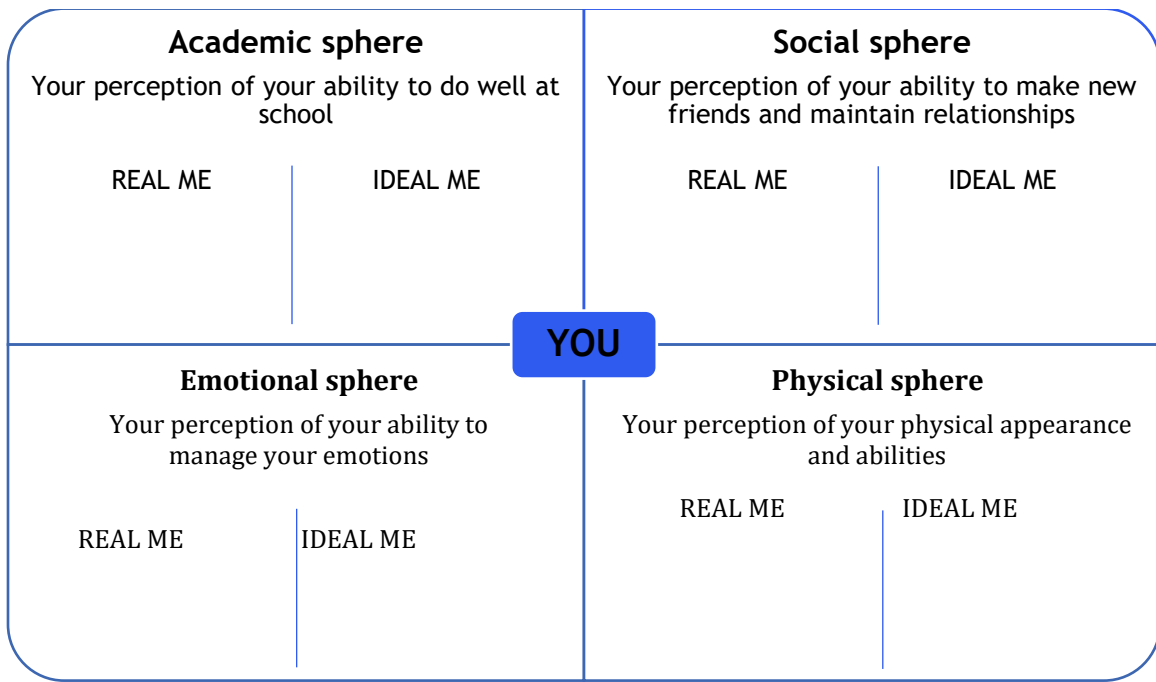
Academic sphere

Your perception of your ability to do well at school

REAL ME

IDEAL ME

Social sphere

Your perception of your ability to make new friends and maintain relationships

REAL ME

IDEAL ME

YOU

Emotional sphere

Your perception of your ability to manage your emotions

REAL ME

IDEAL ME

Physical sphere

Your perception of your physical appearance and abilities

REAL ME

IDEAL ME